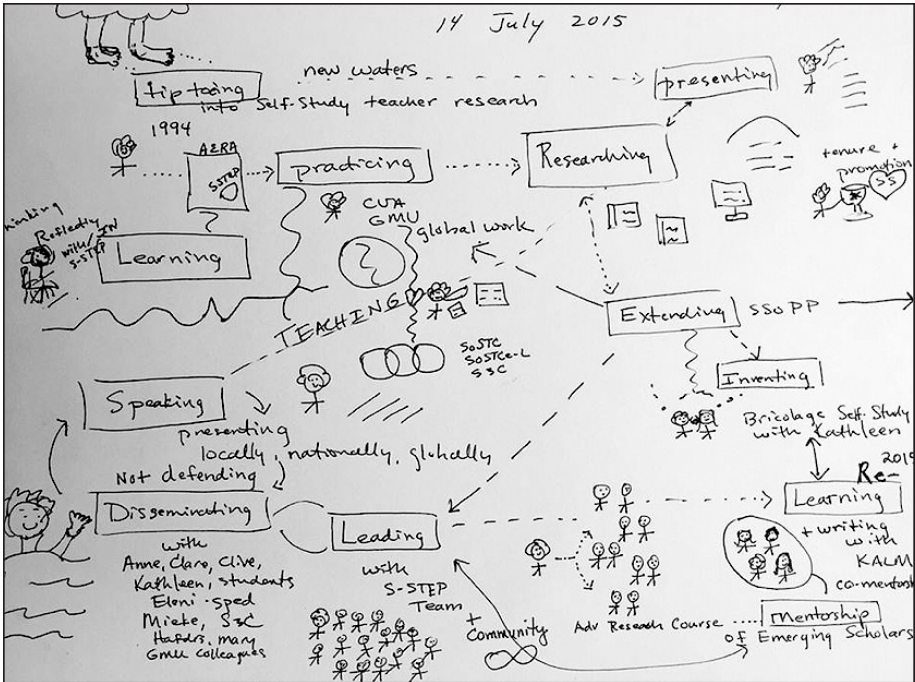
14 July 2015

tiptoeing
new waters
into Self-Study teacher research

presenting

1994

AERA
S-STEP

practicing

Researching

tenure + promotion
SS

thinking
Reflecting with/in S-STEP

Learning

CUA
GMU
global work

TEACHING

Extending
SSoPP

SoSTC
SoSTCe-L
S3C

Inventing

Speaking
presenting
locally, nationally, globally

Bricolage Self-Study with Kathleen

Not defending

2015
Re-
Learning
+ writing with KALM co-mentorship

Disseminating
with
Anne, Clare, Clive, Kathleen, students
Eleni - sped
Mieke, S3C
Hafdis, many GMU colleagues

Leading
with
S-STEP
Team
+
Community

Adv Research Course

Mentorship
of Emerging Scholars